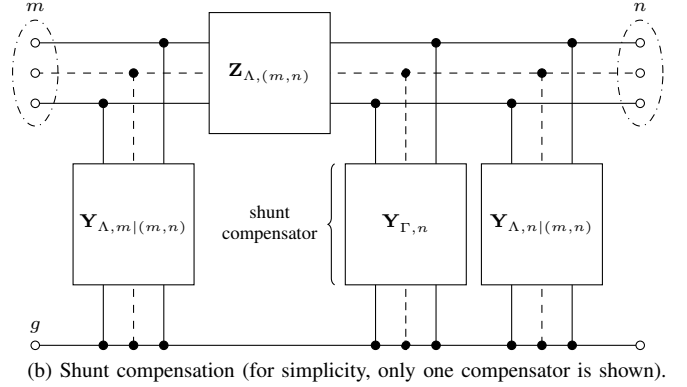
$m$

$n$

$\mathbf{Z}_{\Lambda,(m,n)}$

$\mathbf{Y}_{\Lambda,m|(m,n)}$

shunt compensator

$\mathbf{Y}_{\Gamma,n}$

$\mathbf{Y}_{\Lambda,n|(m,n)}$

$g$

(b) Shunt compensation (for simplicity, only one compensator is shown).